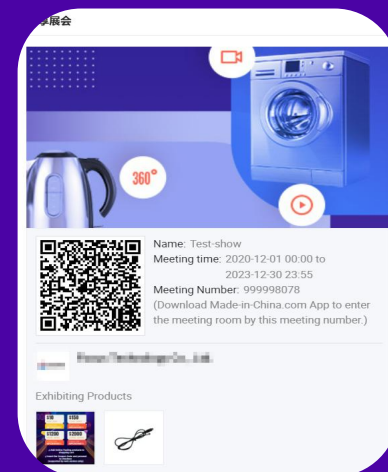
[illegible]展会

360°

Name: Test-show
Meeting time: 2020-12-01 00:00 to 2023-12-30 23:55
Meeting Number: 999998078
(Download Made-in-China.com App to enter the meeting room by this meeting number.)

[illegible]

Exhibiting Products